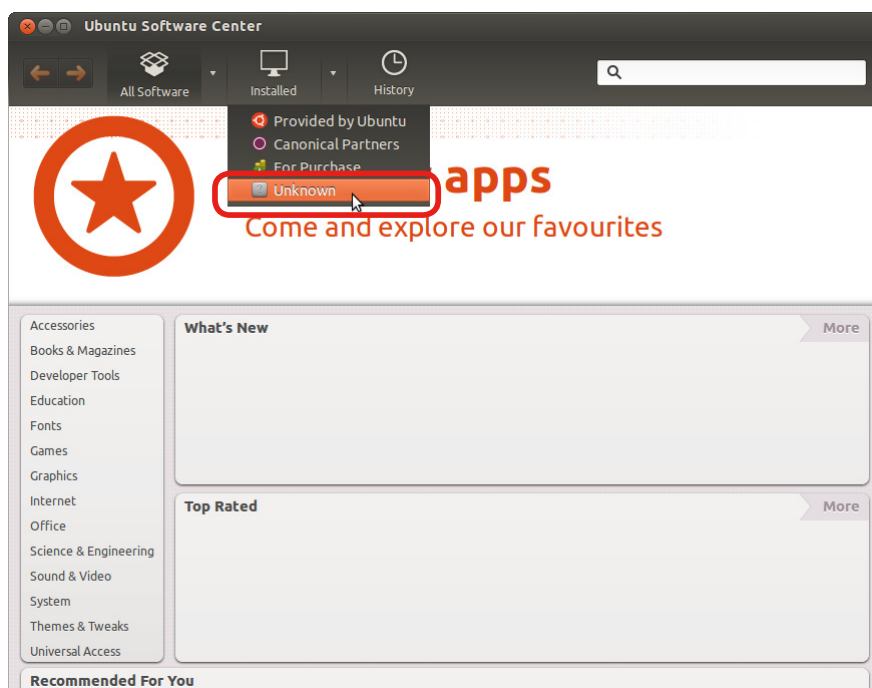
Ubuntu Software Center

All Software

Installed

History

Provided by Ubuntu
Canonical Partners
For Purchase
Unknown

apps
Come and explore our favourites

Accessories
Books & Magazines
Developer Tools
Education
Fonts
Games
Graphics
Internet
Office
Science & Engineering
Sound & Video
System
Themes & Tweaks
Universal Access

What's New
More

Top Rated
More

Recommended For You